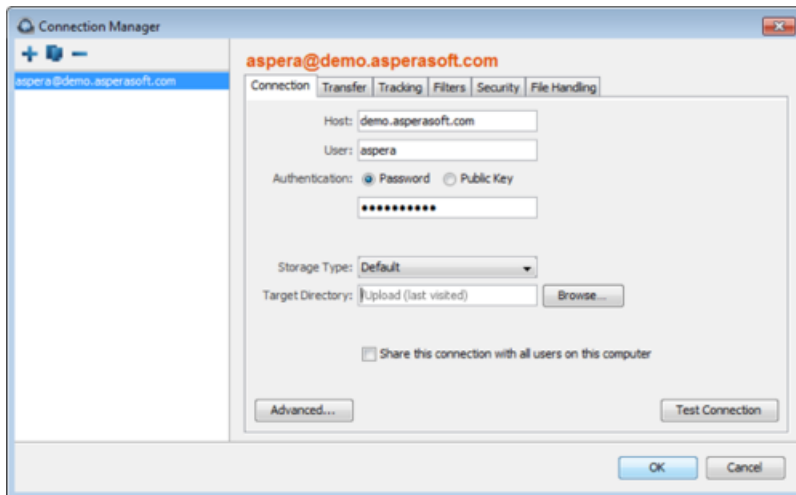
Connection Manager

aspera@demo.asperasoft.com

aspera@demo.asperasoft.com

Connection | Transfer | Tracking | Filters | Security | File Handling

Host: demo.asperasoft.com

User: aspera

Authentication: Password Public Key

•••••••••••

Storage Type: Default

Target Directory: Upload (last visited) Browse...

Share this connection with all users on this computer

Advanced...

Test Connection

OK

Cancel